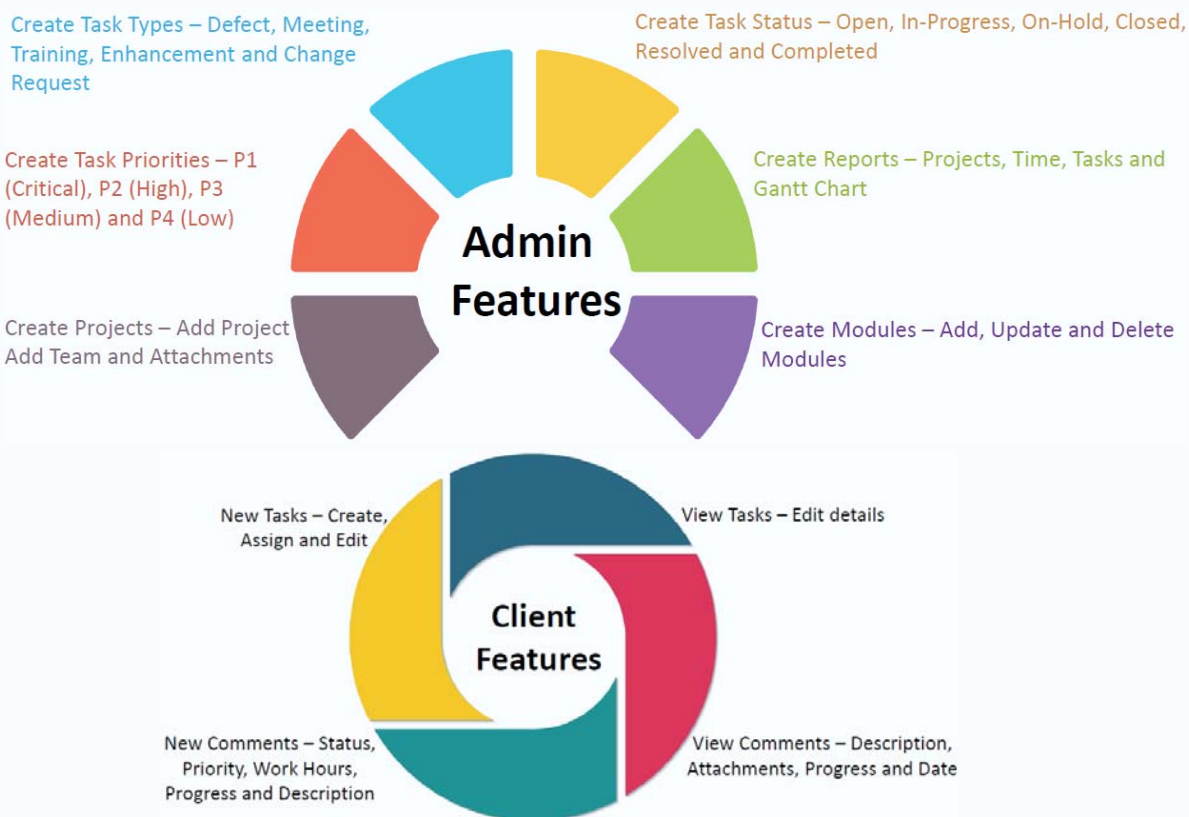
Create Task Types – Defect, Meeting, Training, Enhancement and Change Request

Create Task Status – Open, In-Progress, On-Hold, Closed, Resolved and Completed

Create Task Priorities – P1 (Critical), P2 (High), P3 (Medium) and P4 (Low)

Create Reports – Projects, Time, Tasks and Gantt Chart

Admin Features

Create Projects – Add Project Add Team and Attachments

Create Modules – Add, Update and Delete Modules

New Tasks – Create, Assign and Edit

View Tasks – Edit details

Client Features

New Comments – Status, Priority, Work Hours, Progress and Description

View Comments – Description, Attachments, Progress and Date